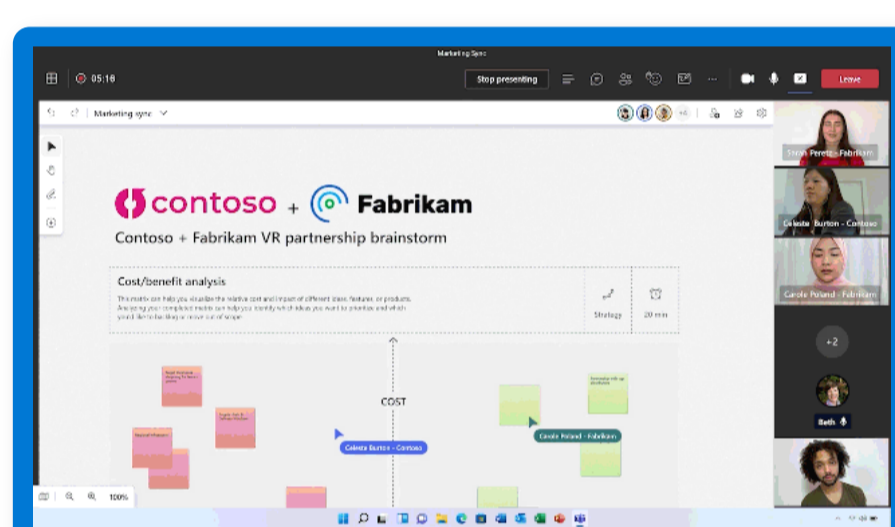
Marketing Sync

05:16

Stop presenting

Leave

Marketing sync

+4

contoso + Fabrikam

Contoso + Fabrikam VR partnership brainstorm

Cost/benefit analysis

This matrix can help you visualize the relative cost and impact of different ideas, features, or products. Analyzing your completed matrix can help you identify which ideas you want to prioritize and which you'd like to backlog or move out of scope.

Strategy

20 min

COST

Celeste Burton - Contoso

Carole Poland - Fabrikam

Sarah Perez - Fabrikam

Celeste Burton - Contoso

Carole Poland - Fabrikam

+2

Beth

100%